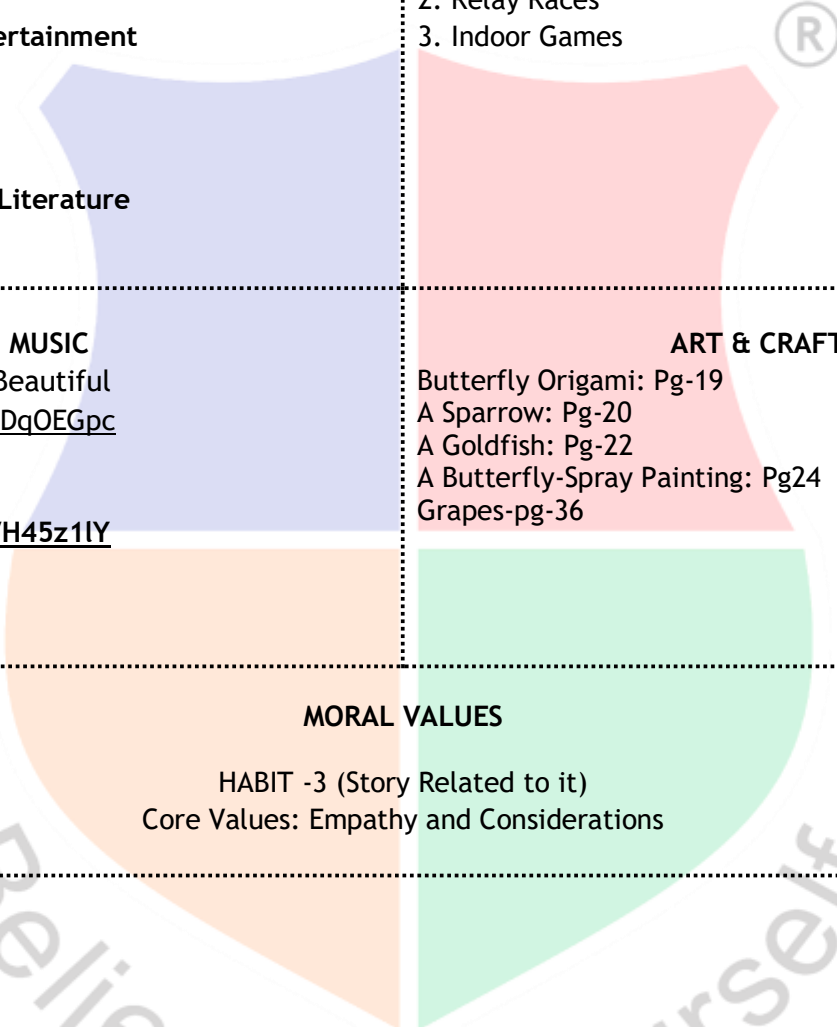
ertainment

Literature

2. Relay Races
3. Indoor Games

MUSIC
Beautiful
DqOEGpc

H45z1lY

ART & CRAFT
Butterfly Origami: Pg-19
A Sparrow: Pg-20
A Goldfish: Pg-22
A Butterfly-Spray Painting: Pg24
Grapes-pg-36

MORAL VALUES

HABIT -3 (Story Related to it)
Core Values: Empathy and Considerations

Beli
rself